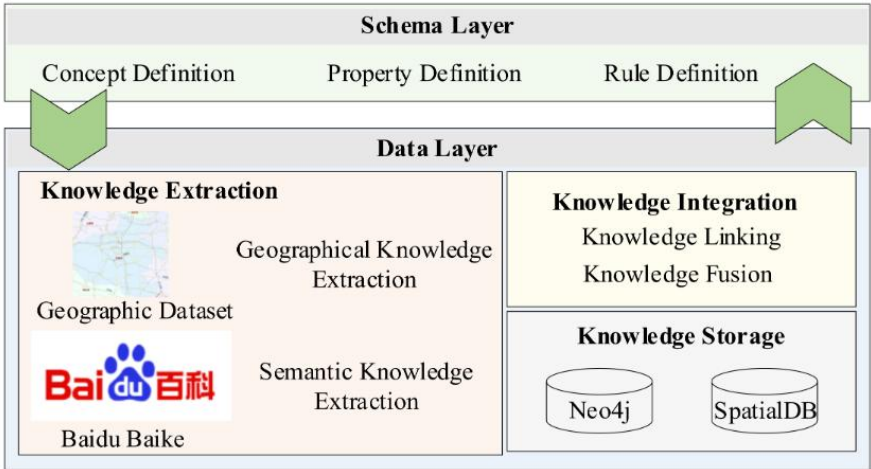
Schema Layer

Concept Definition

Property Definition

Rule Definition

Data Layer

Knowledge Extraction

Geographical Knowledge Extraction

Geographic Dataset

Bai du 百科

Semantic Knowledge Extraction

Baidu Baike

Knowledge Integration

Knowledge Linking

Knowledge Fusion

Knowledge Storage

Neo4j

SpatialDB